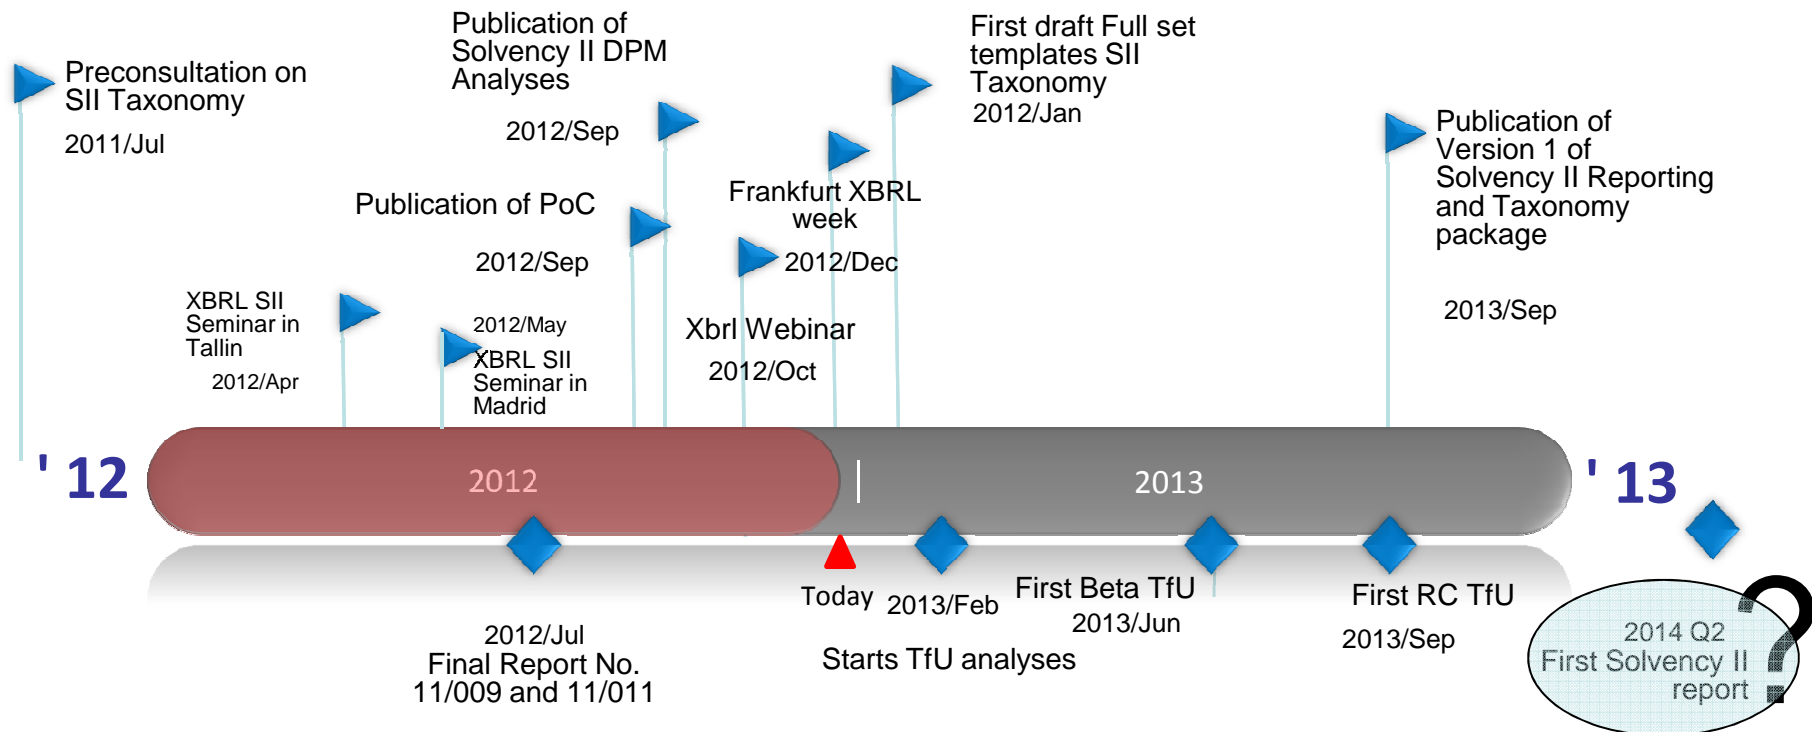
Preconsultation on SII Taxonomy

2011/Jul

Publication of Solvency II DPM Analyses

2012/Sep

Publication of PoC

2012/Sep

XBRL SII Seminar in Tallin

2012/Apr

2012/May

XBRL SII Seminar in Madrid

Frankfurt XBRL week

2012/Dec

Xbrl Webinar

2012/Oct

First draft Full set templates SII Taxonomy

2012/Jan

Publication of Version 1 of Solvency II Reporting and Taxonomy package

2013/Sep

' 12

2012

2013

' 13

2012/Jul

Final Report No. 11/009 and 11/011

Today

2013/Feb

Starts TfU analyses

First Beta TfU

2013/Jun

First RC TfU

2013/Sep

2014 Q2

First Solvency II report

?